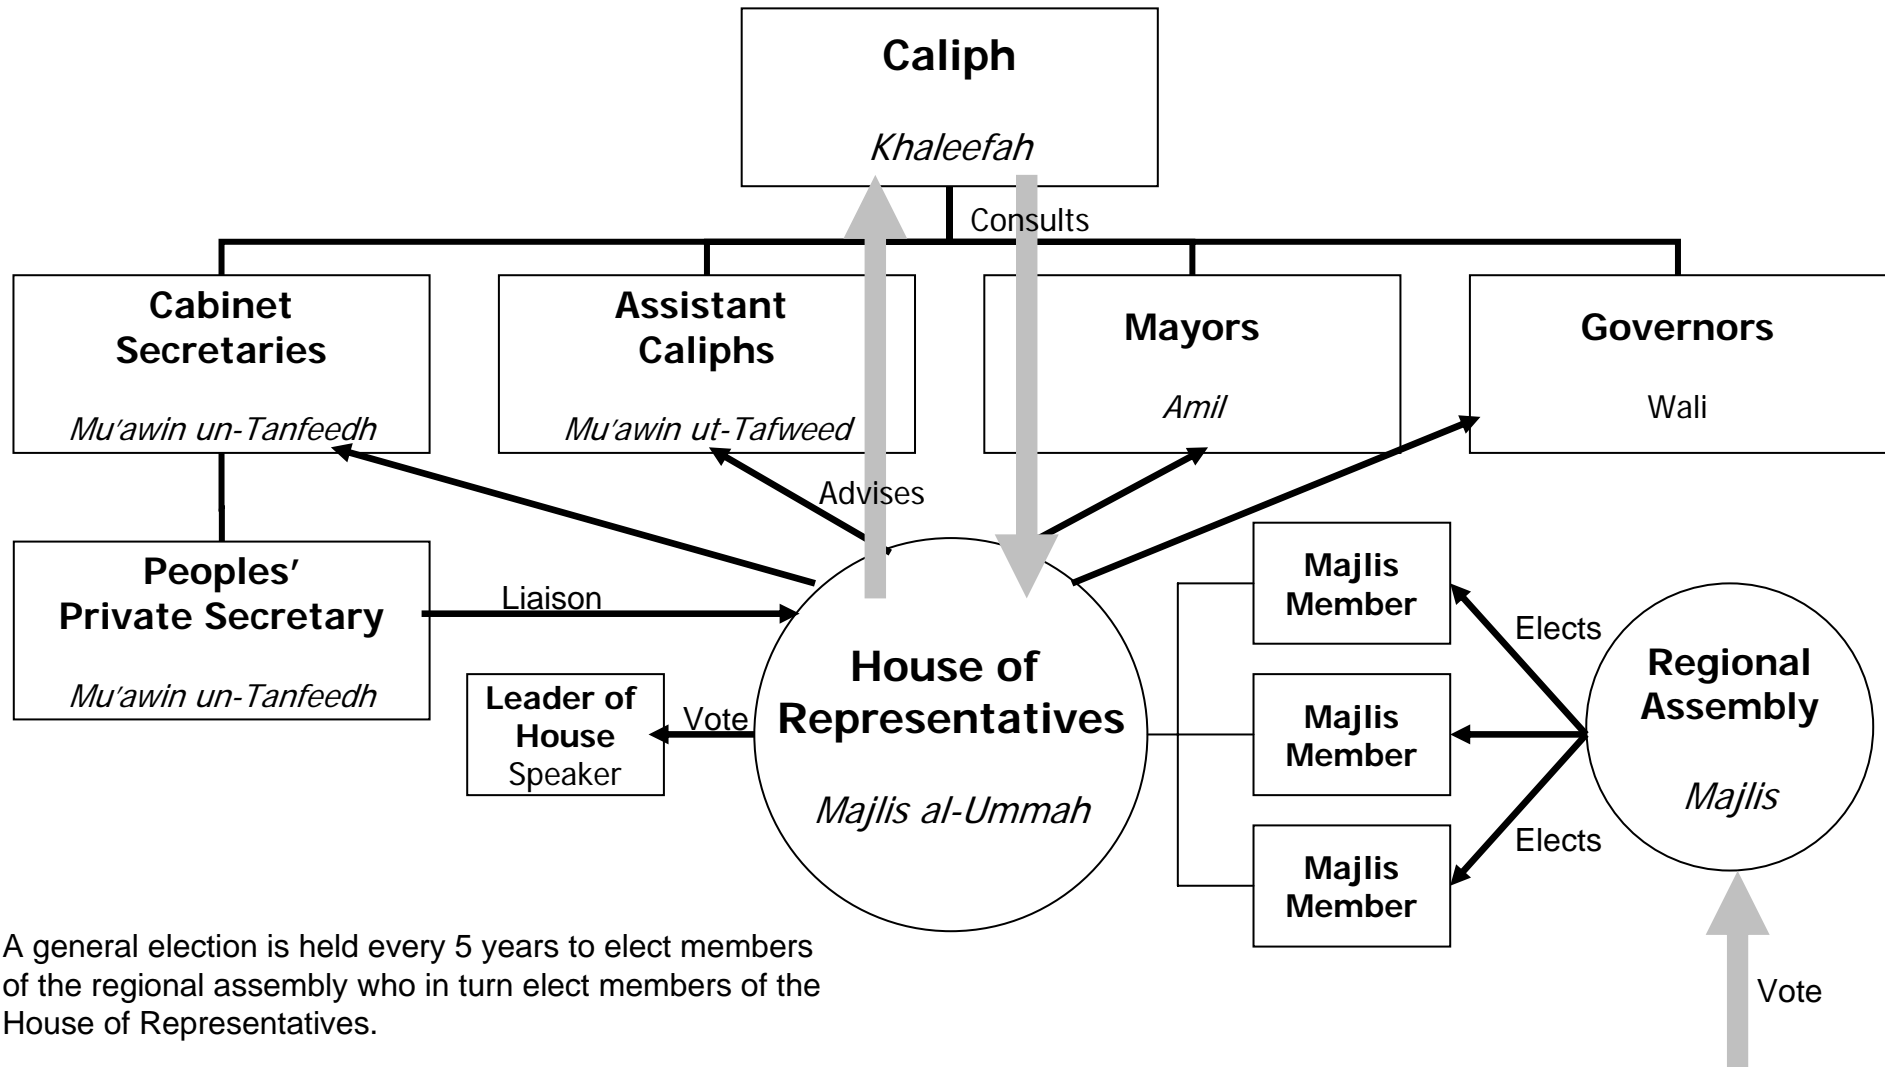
Caliph

Khaleefah

Consults

Cabinet Secretaries

Mu'awin un-Tanfeedh

Assistant Caliphs

Mu'awin ut-Tafweed

Mayors

Amil

Governors

Wali

Advises

Peoples' Private Secretary

Mu'awin un-Tanfeedh

Liaison

Leader of House

Speaker

Vote

House of Representatives

Majlis al-Ummah

Majlis Member

Majlis Member

Majlis Member

Elects

Elects

Regional Assembly

Majlis

Vote

A general election is held every 5 years to elect members of the regional assembly who in turn elect members of the House of Representatives.